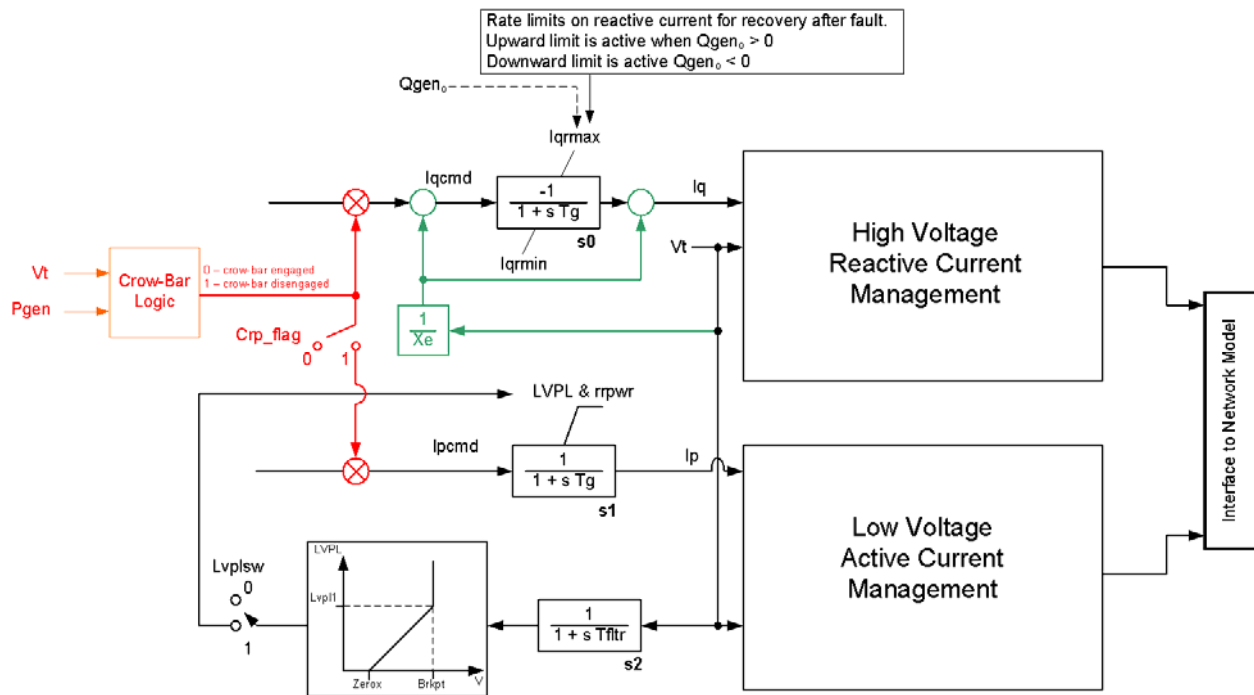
Rate limits on reactive current for recovery after fault.
Upward limit is active when Qgen$_0$ > 0
Downward limit is active Qgen$_0$ < 0

Qgen$_0$

Iqrmax

Iqcmd

$\frac{-1}{1 + s\,Tg}$

Iq

Iqrmin

s0

Vt

High Voltage Reactive Current Management

Vt

Pgen

Crow-Bar Logic

0 – crow-bar engaged
1 – crow-bar disengaged

Crp_flag

0 1

$\frac{1}{Xe}$

LVPL & rrpwr

Ipcmd

$\frac{1}{1 + s\,Tg}$

Ip

s1

Low Voltage Active Current Management

Interface to Network Model

Lvplsw

0

1

LVPL

Lvpl1

Zerox

Brkpt

V

$\frac{1}{1 + s\,Tfltr}$

s2